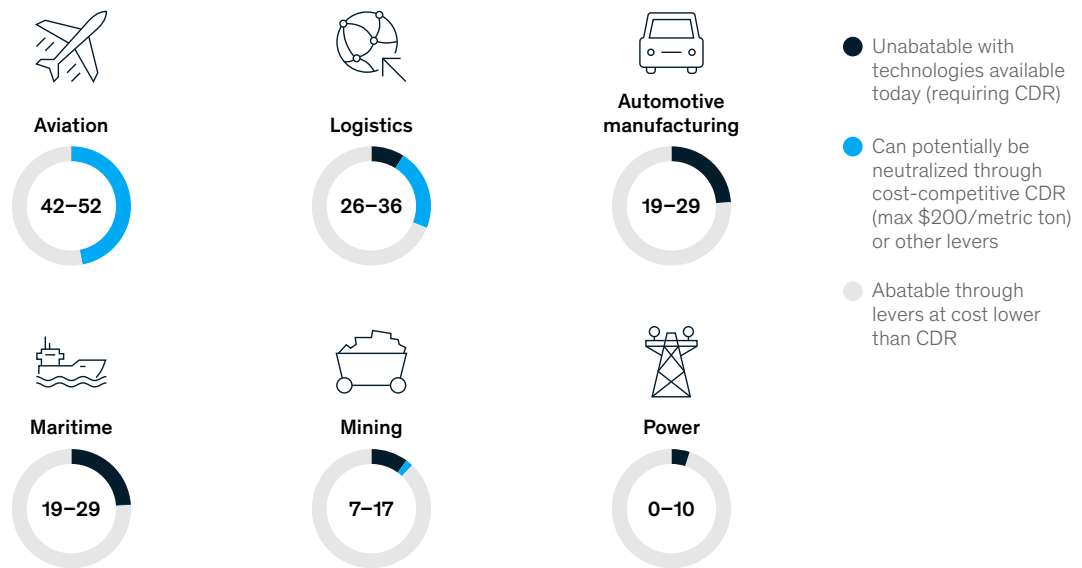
Aviation

42–52

Logistics

26–36

Automotive manufacturing

19–29

Maritime

19–29

Mining

7–17

Power

0–10

Unabatable with technologies available today (requiring CDR)

Can potentially be neutralized through cost-competitive CDR (max $200/metric ton) or other levers

Abatable through levers at cost lower than CDR